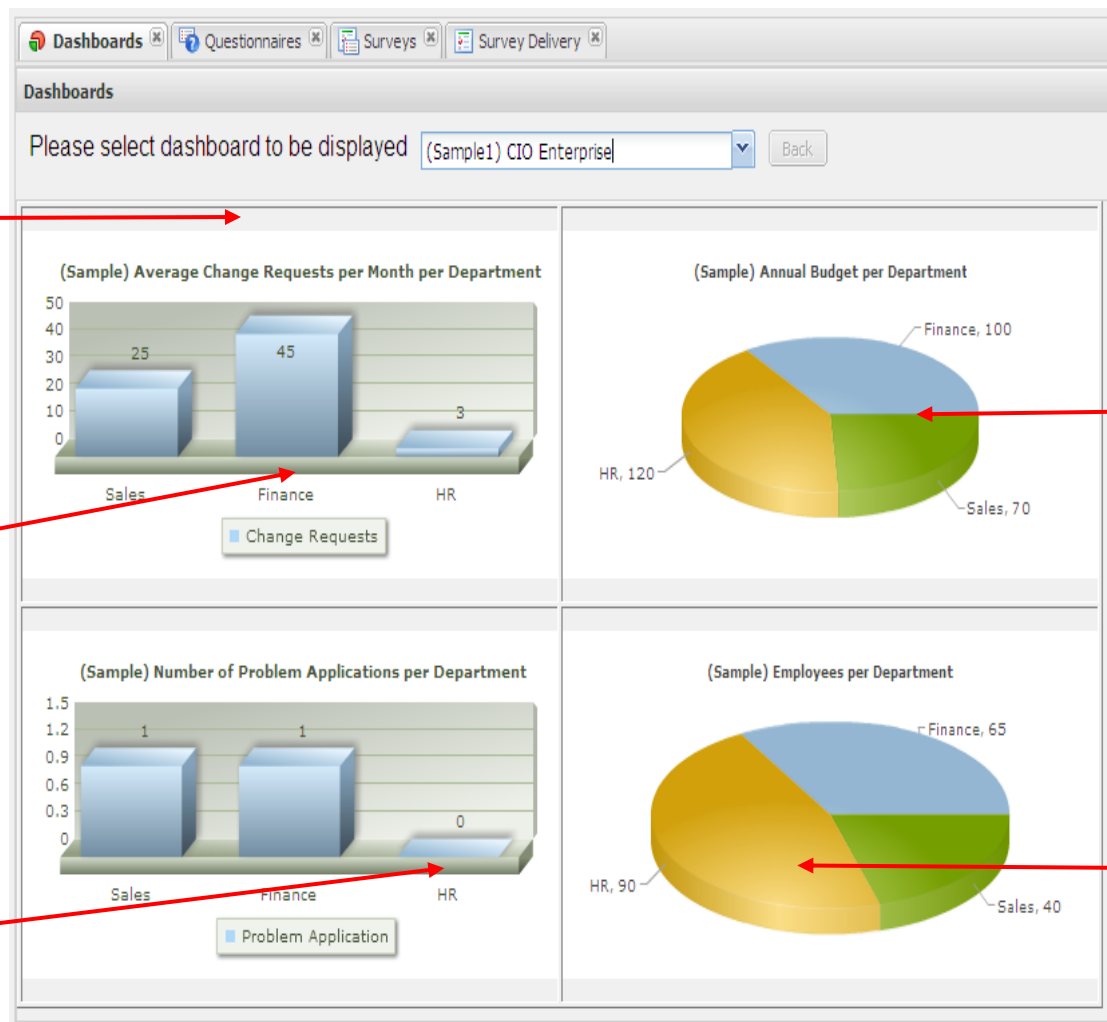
Dashboards Questionnaires Surveys Survey Delivery

Dashboards

Please select dashboard to be displayed (Sample1) CIO Enterprise Back

(Sample) Average Change Requests per Month per Department

50
40
30
20
10
0

25
45
3

Sales Finance HR

Change Requests

(Sample) Annual Budget per Department

Finance, 100
HR, 120
Sales, 70

(Sample) Number of Problem Applications per Department

1.5
1.2
0.9
0.6
0.3
0

1
1
0

Sales Finance HR

Problem Application

(Sample) Employees per Department

Finance, 65
HR, 90
Sales, 40